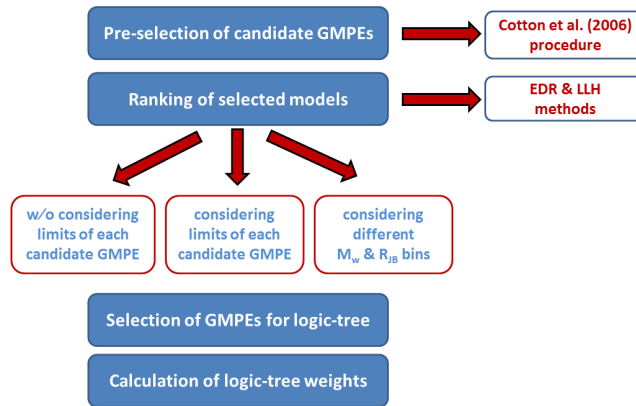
Pre-selection of candidate GMPEs

Cotton et al. (2006) procedure

Ranking of selected models

EDR & LLH methods

w/o considering limits of each candidate GMPE

considering limits of each candidate GMPE

considering different $M_w$ & $R_{JB}$ bins

Selection of GMPEs for logic-tree

Calculation of logic-tree weights